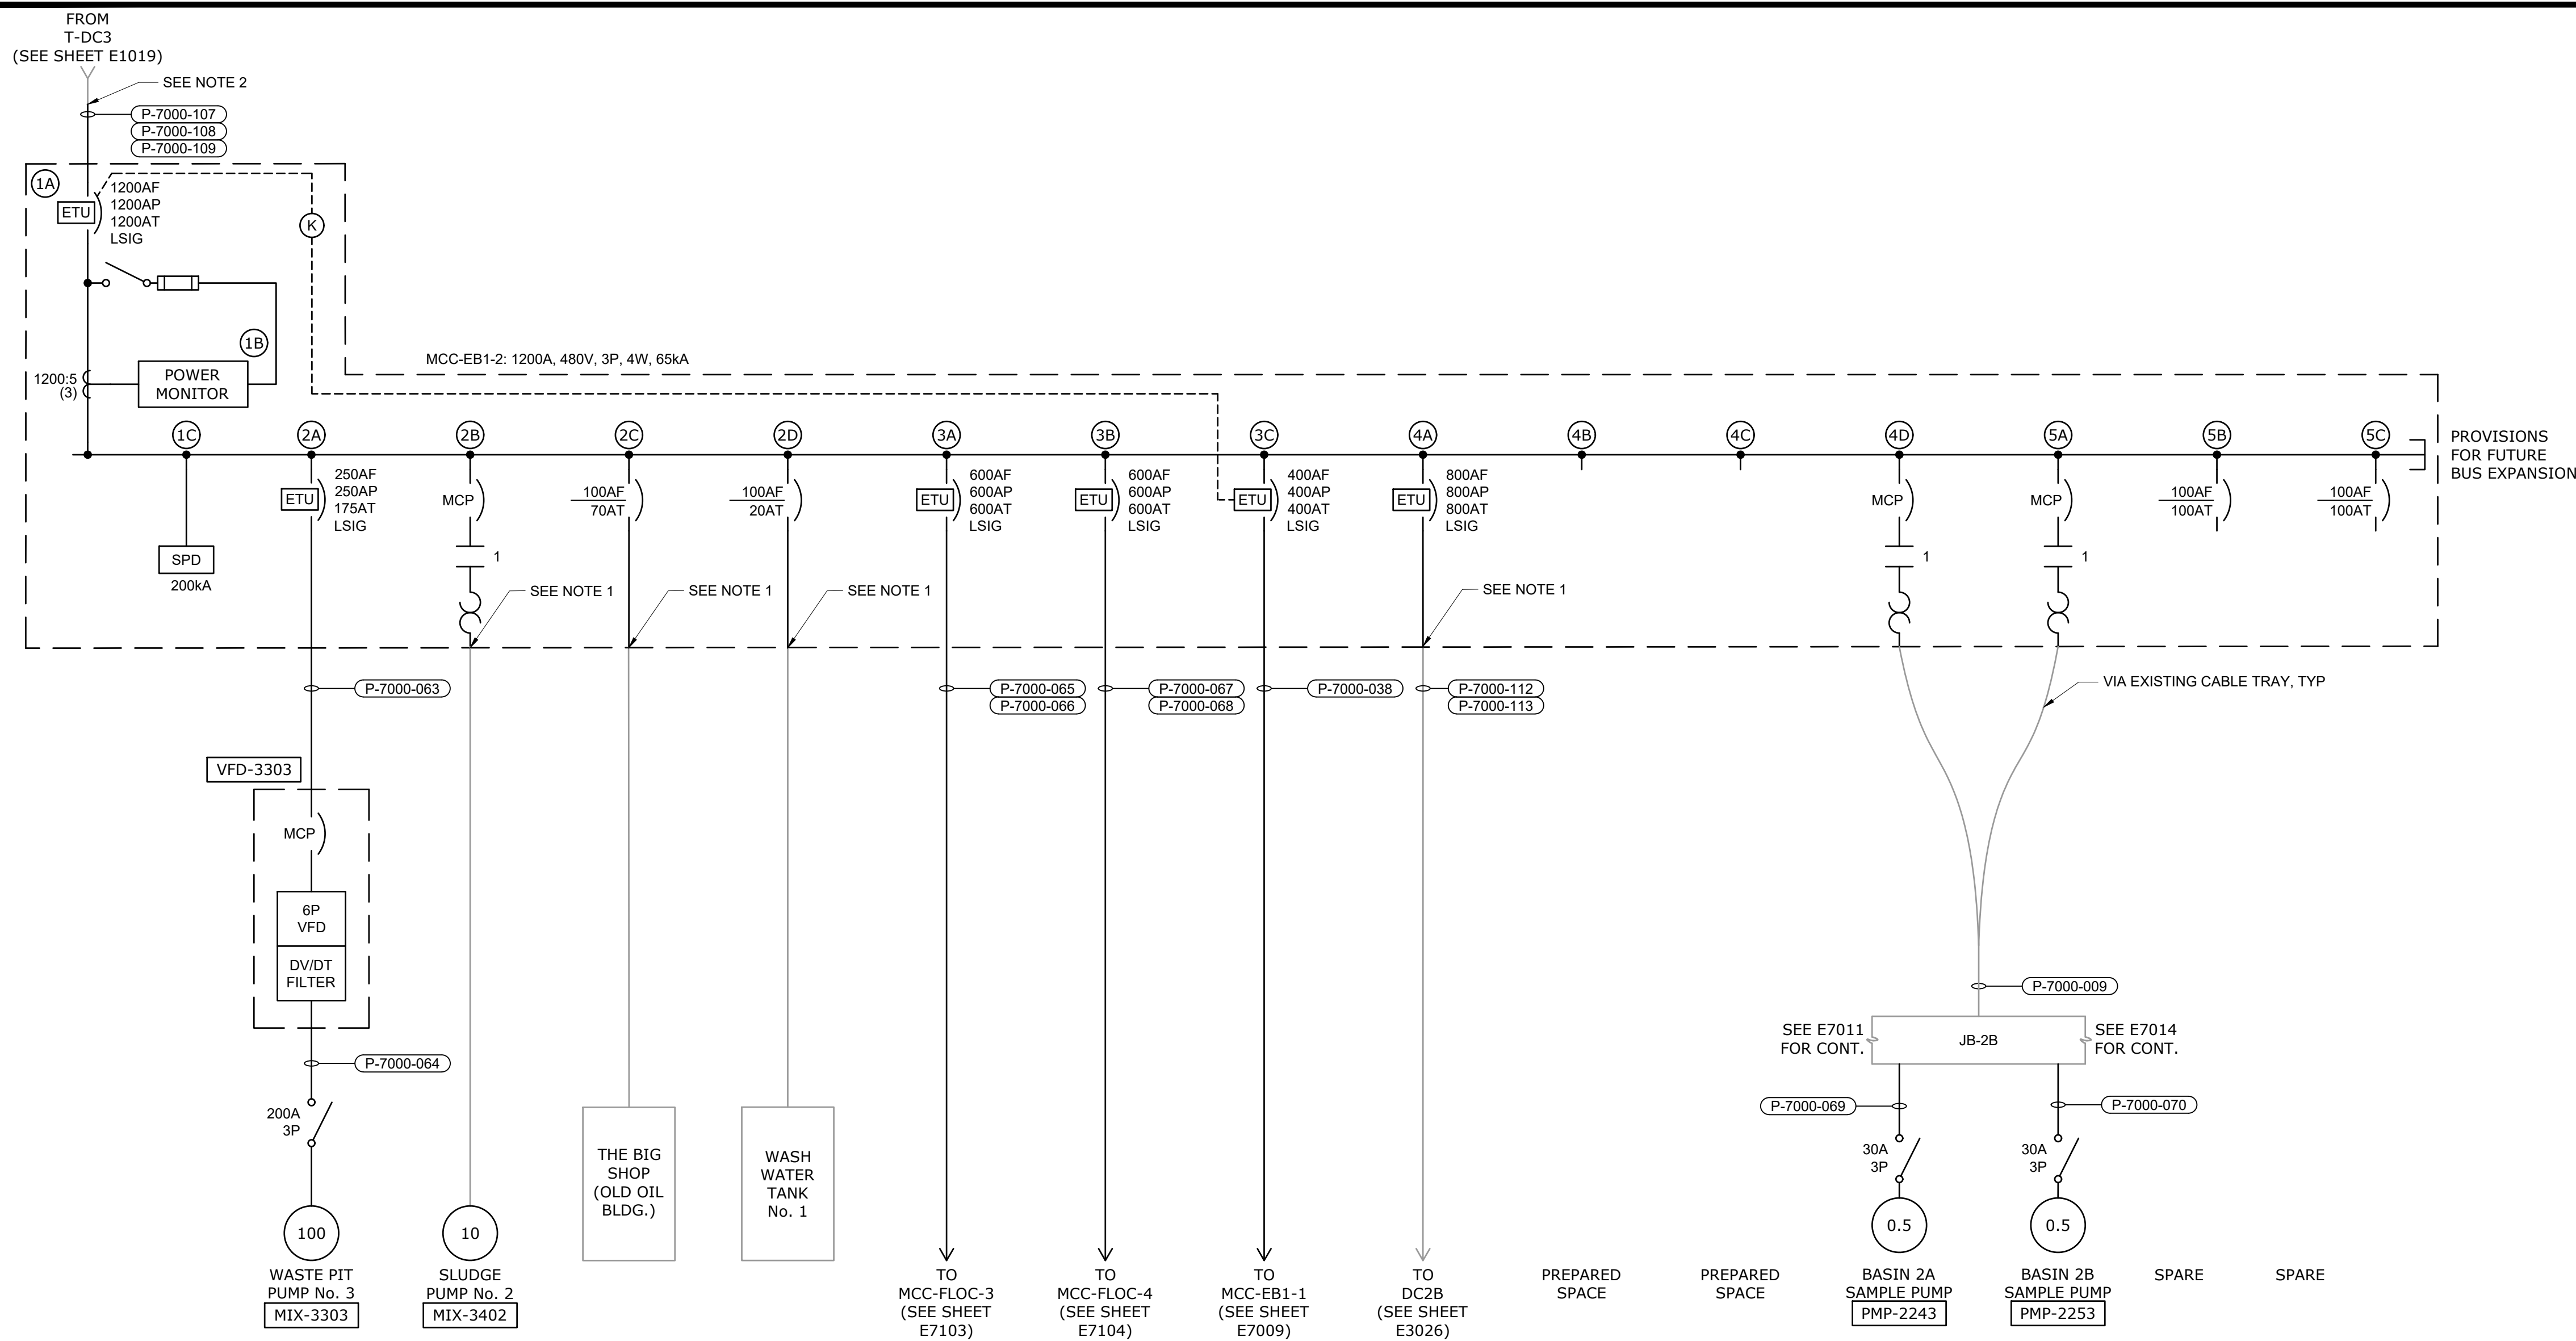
FROM
T-DC3
(SEE SHEET E1019)

SEE NOTE 2

P-7000-107
P-7000-108
P-7000-109

1A
ETU
1200AF
1200AP
1200AT
LSIG

K

1B
POWER MONITOR
1200:5
(3)

MCC-EB1-2: 1200A, 480V, 3P, 4W, 65kA

1C
SPD
200kA

2A
ETU
250AF
250AP
175AT
LSIG

2B
MCP
1
SEE NOTE 1

2C
$\frac{100AF}{70AT}$
SEE NOTE 1

2D
$\frac{100AF}{20AT}$
SEE NOTE 1

3A
ETU
600AF
600AP
600AT
LSIG

3B
ETU
600AF
600AP
600AT
LSIG

3C
ETU
400AF
400AP
400AT
LSIG

4A
ETU
800AF
800AP
800AT
LSIG
SEE NOTE 1

4B

4C

4D
MCP
1

5A
MCP
1

5B
$\frac{100AF}{100AT}$

5C
$\frac{100AF}{100AT}$

PROVISIONS FOR FUTURE BUS EXPANSION

P-7000-063

VFD-3303
MCP
6P
VFD
DV/DT
FILTER

P-7000-064

200A
3P

100
WASTE PIT PUMP No. 3
MIX-3303

10
SLUDGE PUMP No. 2
MIX-3402

THE BIG SHOP (OLD OIL BLDG.)

WASH WATER TANK No. 1

P-7000-065
P-7000-066
TO MCC-FLOC-3 (SEE SHEET E7103)

P-7000-067
P-7000-068
TO MCC-FLOC-4 (SEE SHEET E7104)

P-7000-038
TO MCC-EB1-1 (SEE SHEET E7009)

P-7000-112
P-7000-113
TO DC2B (SEE SHEET E3026)

PREPARED SPACE

PREPARED SPACE

VIA EXISTING CABLE TRAY, TYP

P-7000-009

SEE E7011 FOR CONT.
JB-2B
SEE E7014 FOR CONT.

P-7000-069
30A
3P
0.5
BASIN 2A SAMPLE PUMP
PMP-2243

P-7000-070
30A
3P
0.5
BASIN 2B SAMPLE PUMP
PMP-2253

SPARE

SPARE